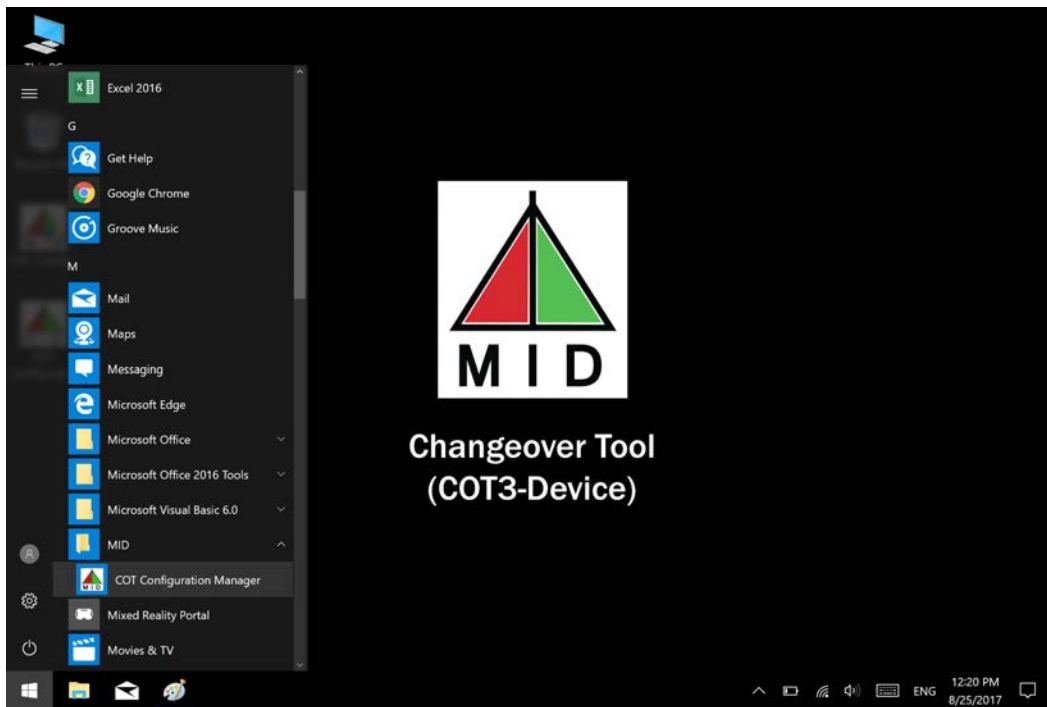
Excel 2016
G
Get Help
Google Chrome
Groove Music
M
Mail
Maps
Messaging
Microsoft Edge
Microsoft Office
Microsoft Office 2016 Tools
Microsoft Visual Basic 6.0
MID
COT Configuration Manager
Mixed Reality Portal
Movies & TV

MID

Changeover Tool
(COT3-Device)

ENG
12:20 PM
8/25/2017